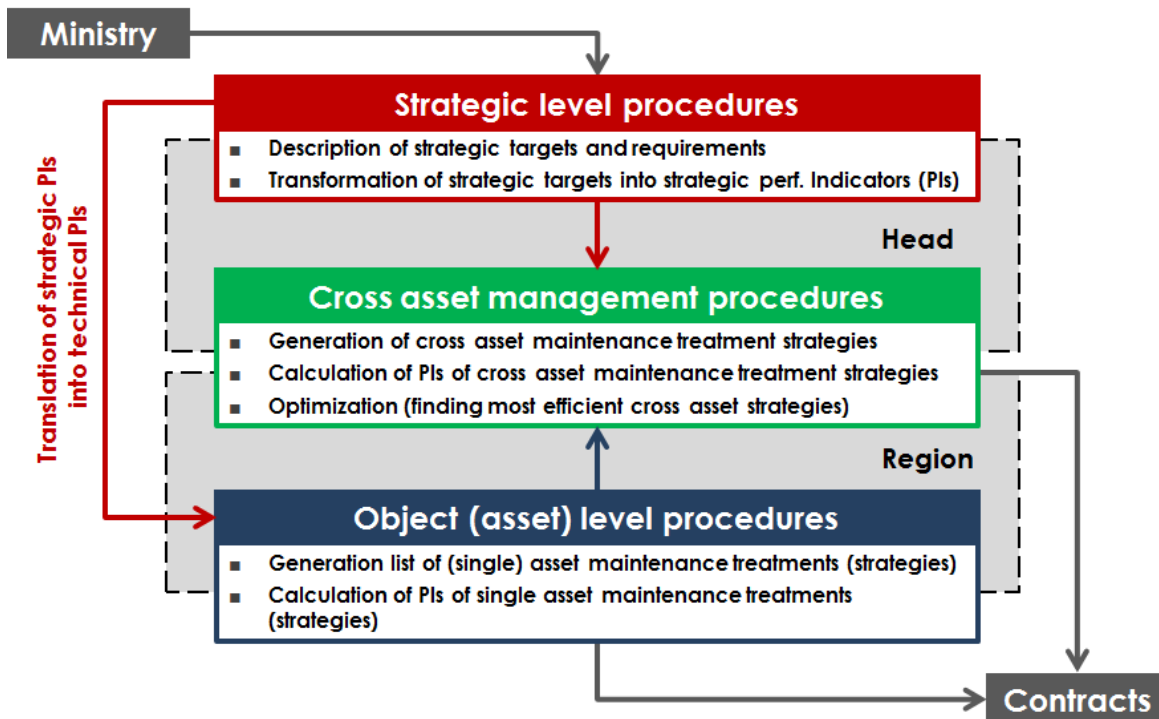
Ministry

Strategic level procedures

- Description of strategic targets and requirements
- Transformation of strategic targets into strategic perf. Indicators (PIs)

Translation of strategic PIs into technical PIs

Head

Cross asset management procedures

- Generation of cross asset maintenance treatment strategies
- Calculation of PIs of cross asset maintenance treatment strategies
- Optimization (finding most efficient cross asset strategies)

Region

Object (asset) level procedures

- Generation list of (single) asset maintenance treatments (strategies)
- Calculation of PIs of single asset maintenance treatments (strategies)

Contracts